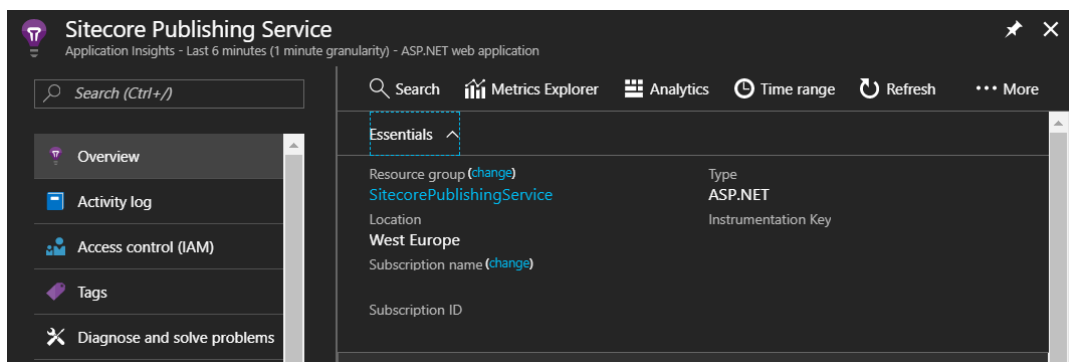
Sitecore Publishing Service
Application Insights - Last 6 minutes (1 minute granularity) - ASP.NET web application

Search (Ctrl+/)

Overview
Activity log
Access control (IAM)
Tags
Diagnose and solve problems

Search
Metrics Explorer
Analytics
Time range
Refresh
More

Essentials

Resource group (change)
SitecorePublishingService
Location
West Europe
Subscription name (change)

Subscription ID

Type
ASP.NET
Instrumentation Key